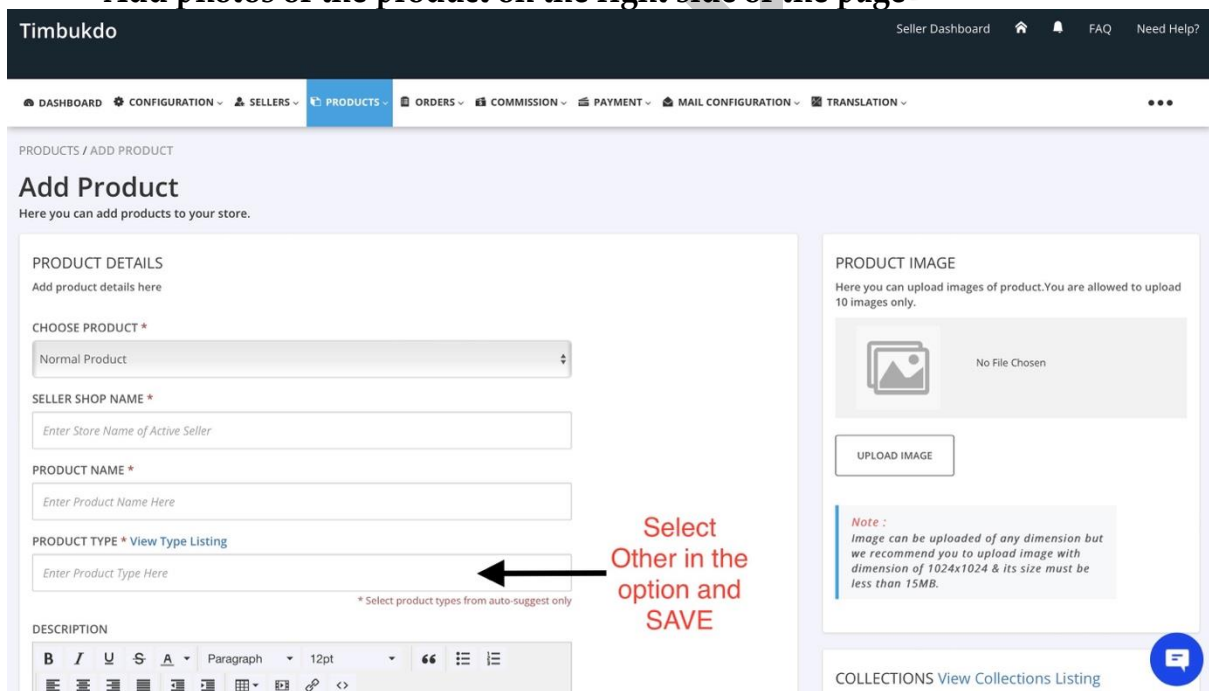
Add photos of the product on the right side of the page

Timbukdo

Seller Dashboard FAQ Need Help?

DASHBOARD CONFIGURATION SELLERS PRODUCTS ORDERS COMMISSION PAYMENT MAIL CONFIGURATION TRANSLATION

PRODUCTS / ADD PRODUCT

Add Product

Here you can add products to your store.

PRODUCT DETAILS

Add product details here

CHOOSE PRODUCT *

Normal Product

SELLER SHOP NAME *

Enter Store Name of Active Seller

PRODUCT NAME *

Enter Product Name Here

PRODUCT TYPE * View Type Listing

Enter Product Type Here

* Select product types from auto-suggest only

Select Other in the option and SAVE

DESCRIPTION

B I U S A Paragraph 12pt

PRODUCT IMAGE

Here you can upload images of product.You are allowed to upload 10 images only.

No File Chosen

UPLOAD IMAGE

Note :
Image can be uploaded of any dimension but we recommend you to upload image with dimension of 1024x1024 & its size must be less than 15MB.

COLLECTIONS View Collections Listing